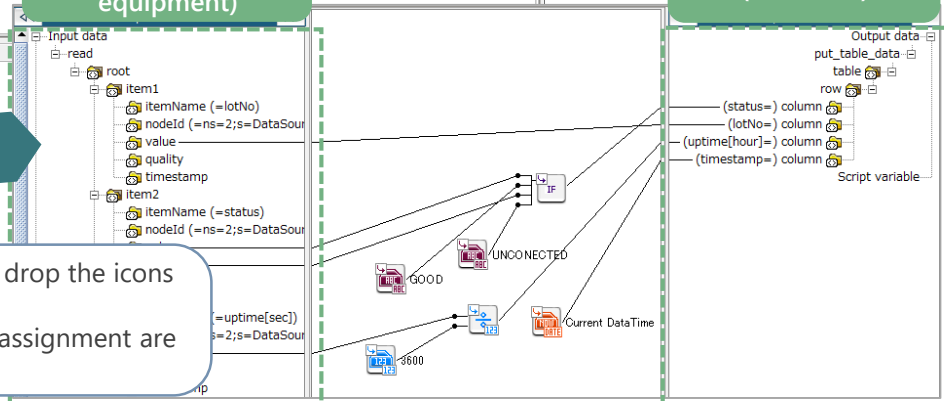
equipment)

Input data
read
root
item1
itemName (=lotNo)
nodeId (=ns=2;s=DataSour
value
quality
timestamp
item2
itemName (=status)
nodeId (=ns=2;s=DataSour

drop the icons
assignment are

=uptime[sec])
s=2;s=DataSour
p

IF
UNCONECTED
GOOD
3600
Current DataTime

Output data
put_table_data
table
row
(status=) column
(lotNo=) column
(uptime[hour]=) column
(timestamp=) column
Script variable